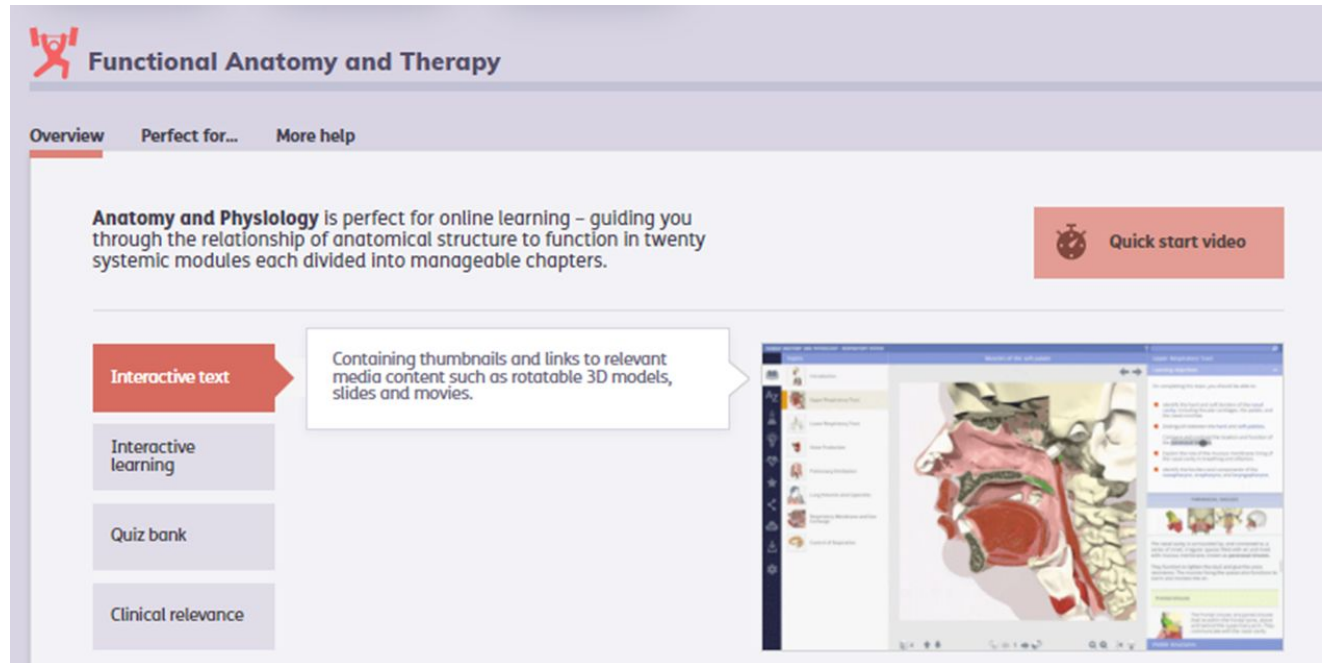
Functional Anatomy and Therapy

Overview Perfect for... More help

**Anatomy and Physiology** is perfect for online learning – guiding you through the relationship of anatomical structure to function in twenty systemic modules each divided into manageable chapters.

Quick start video

Interactive text

Interactive learning

Quiz bank

Clinical relevance

Containing thumbnails and links to relevant media content such as rotatable 3D models, slides and movies.

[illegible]